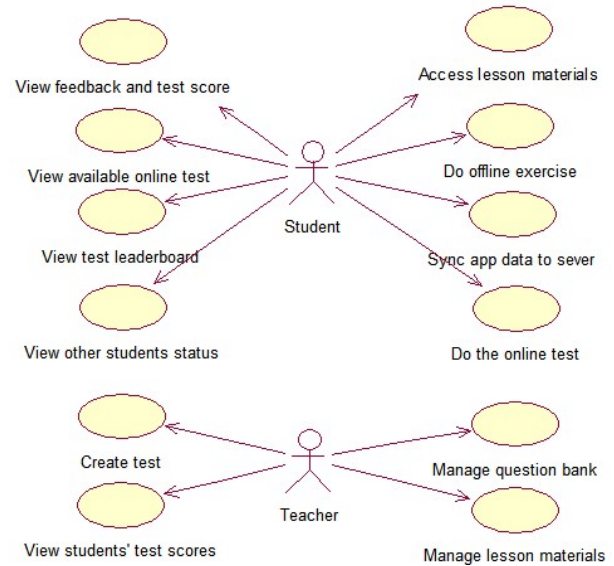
View feedback and test score

Access lesson materials

View available online test

Do offline exercise

Student

View test leaderboard

Sync app data to sever

View other students status

Do the online test

Create test

Manage question bank

Teacher

View students' test scores

Manage lesson materials